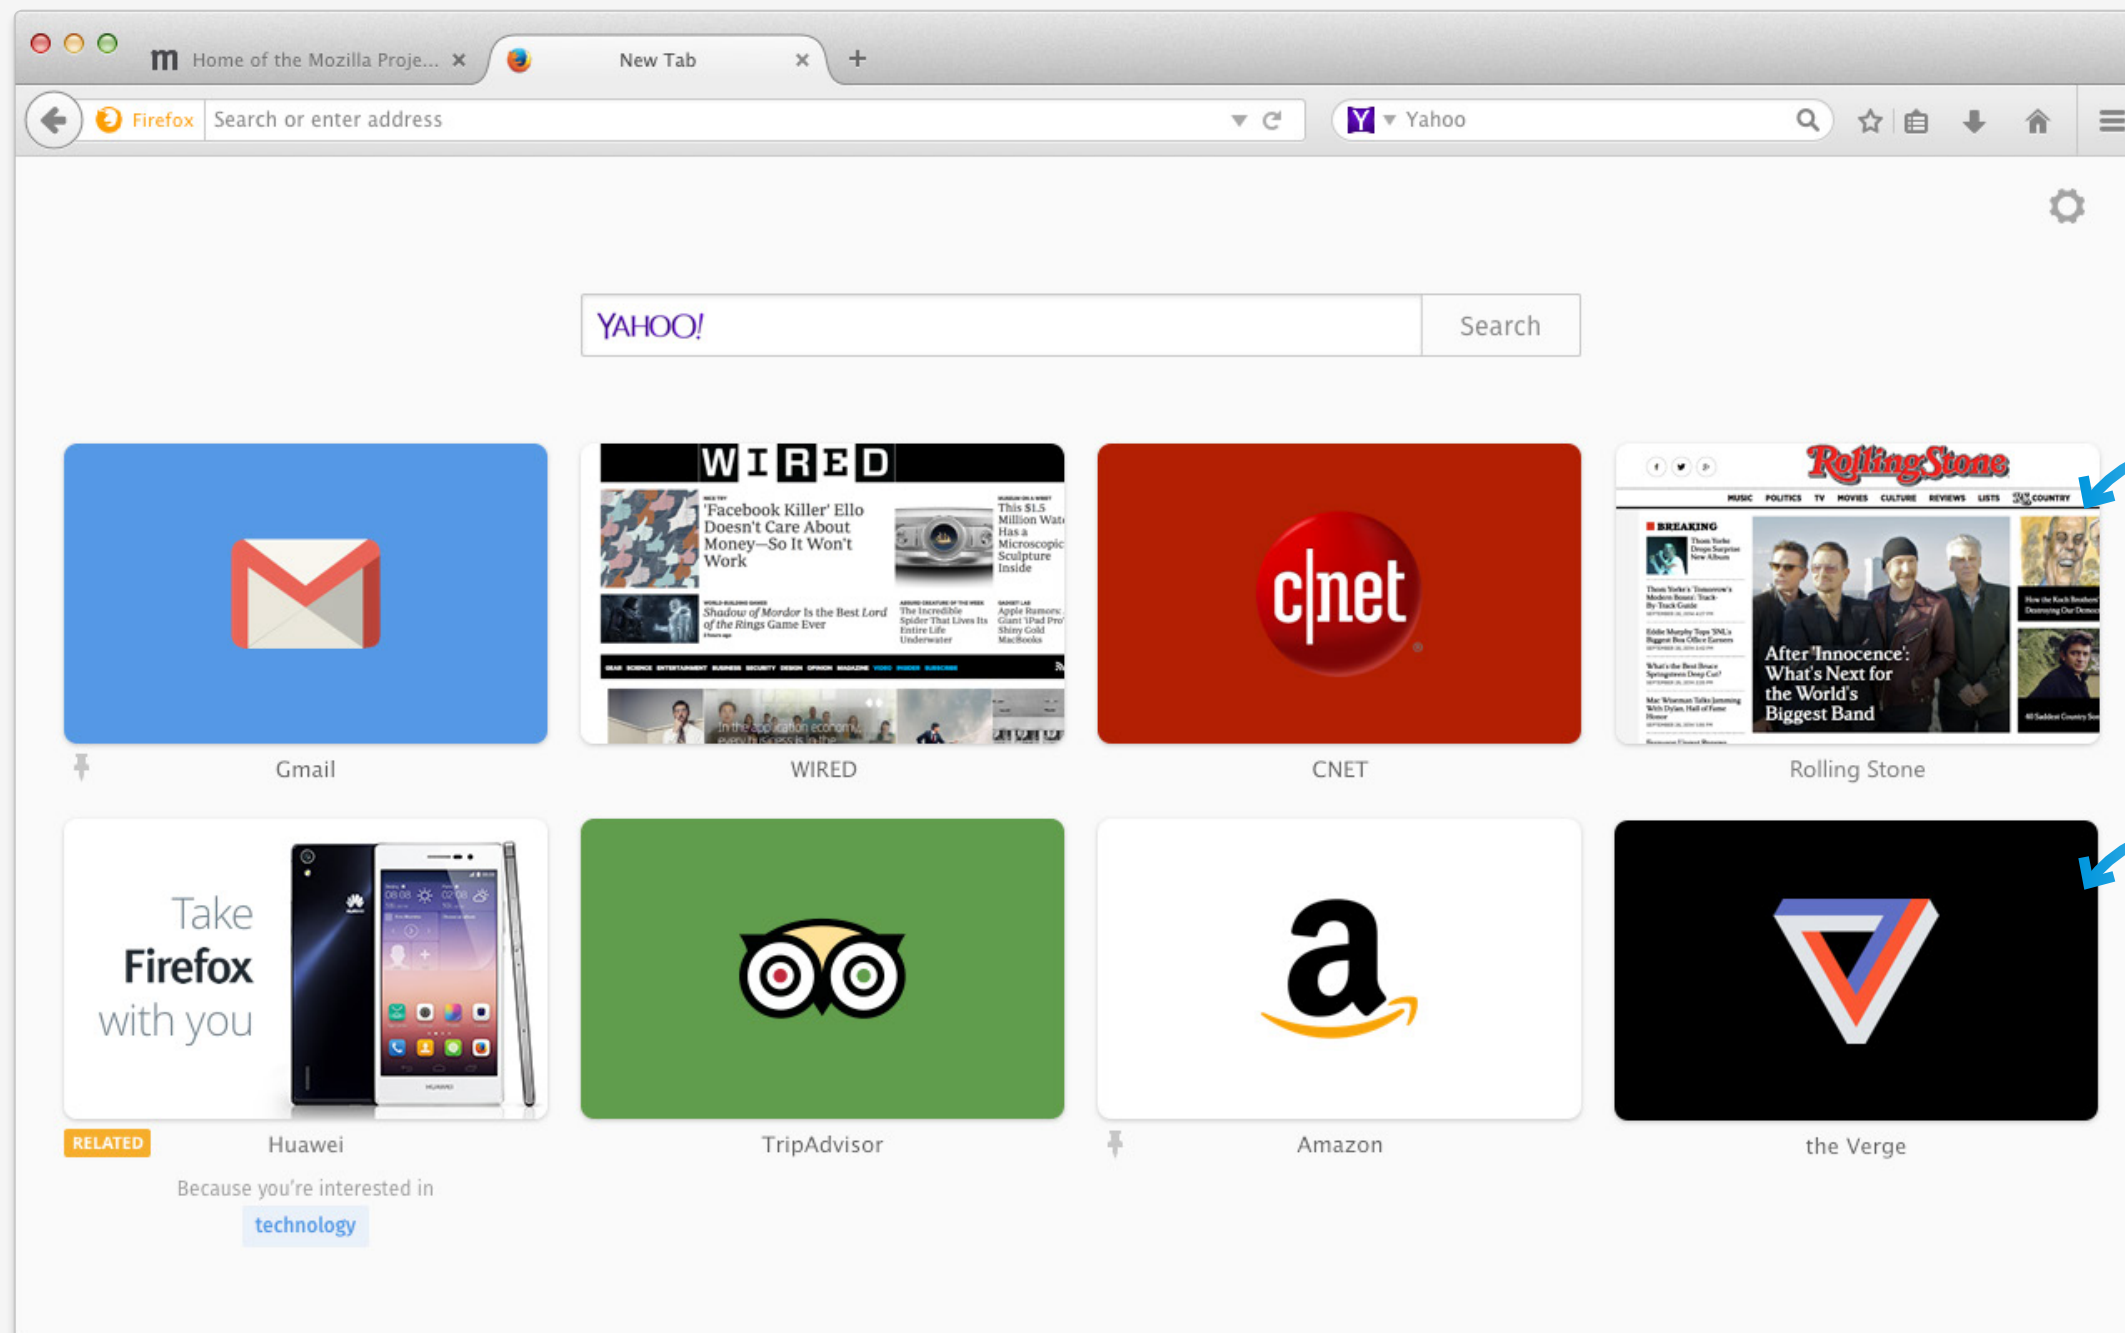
m Home of the Mozilla Proje... ×
New Tab ×
+

Firefox Search or enter address
Yahoo

YAHOO! Search

WIRED
'Facebook Killer' Ello Doesn't Care About Money—So It Won't Work
This $1.5 Million Watch Has a Microscopic Sculpture Inside
Shadow of Mordor Is the Best Lord of the Rings Game Ever

cnet

Rolling Stone
BREAKING
After 'Innocence': What's Next for the World's Biggest Band

Gmail
WIRED
CNET
Rolling Stone

Take Firefox with you

RELATED
Huawei
Because you're interested in
technology

TripAdvisor
Amazon
the Verge